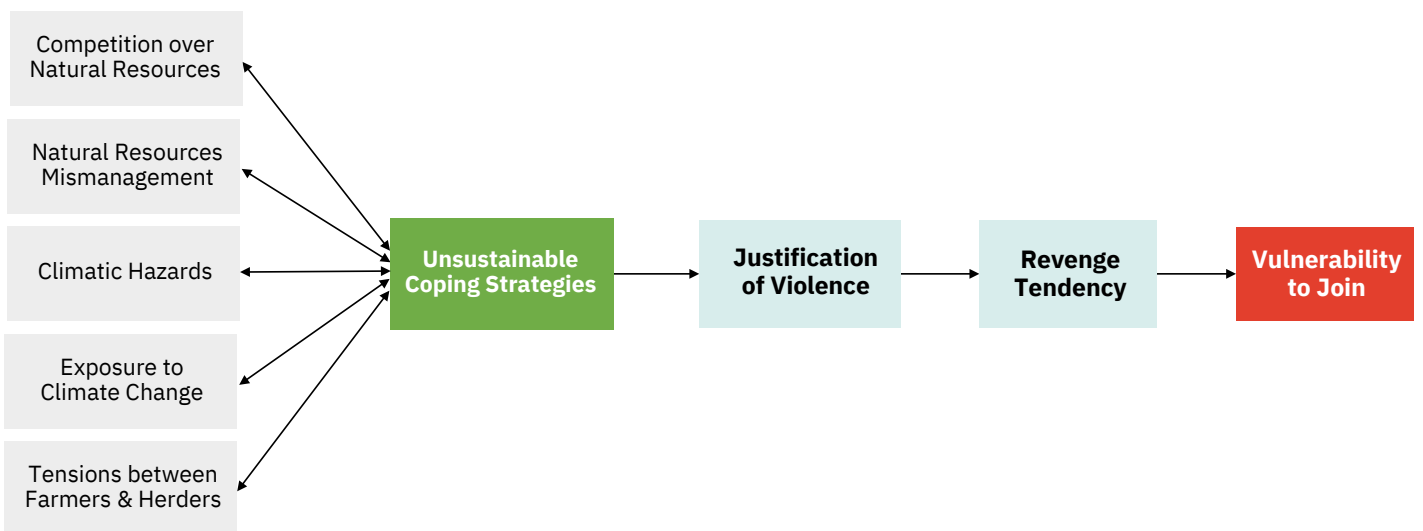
Competition over Natural Resources

Natural Resources Mismanagement

Climatic Hazards

Exposure to Climate Change

Tensions between Farmers & Herders

Unsustainable Coping Strategies

Justification of Violence

Revenge Tendency

Vulnerability to Join